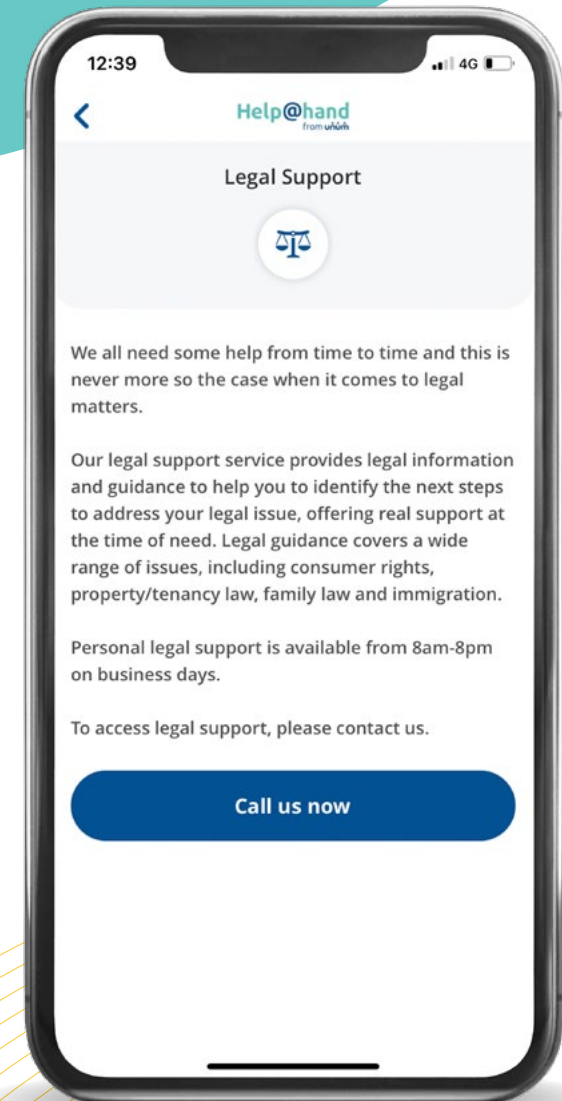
12:39

4G

<

Help@hand from unum

Legal Support

We all need some help from time to time and this is never more so the case when it comes to legal matters.

Our legal support service provides legal information and guidance to help you to identify the next steps to address your legal issue, offering real support at the time of need. Legal guidance covers a wide range of issues, including consumer rights, property/tenancy law, family law and immigration.

Personal legal support is available from 8am-8pm on business days.

To access legal support, please contact us.

Call us now